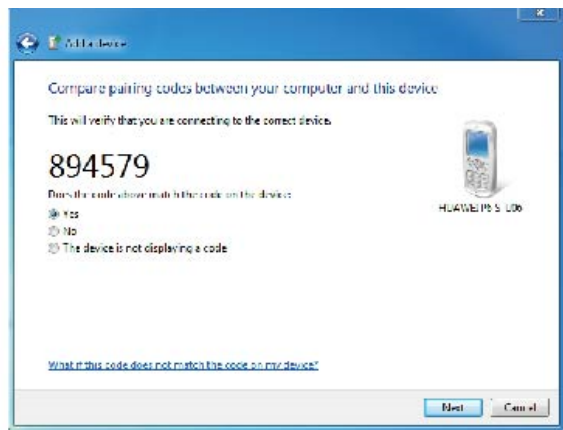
Add a device

Compare pairing codes between your computer and this device

This will verify that you are connecting to the correct device.

894579

Does the code above match the code on the device?

Yes

No

The device is not displaying a code

HUAWEI P6 S-U06

What if this code does not match the code on my device?

Next

Cancel